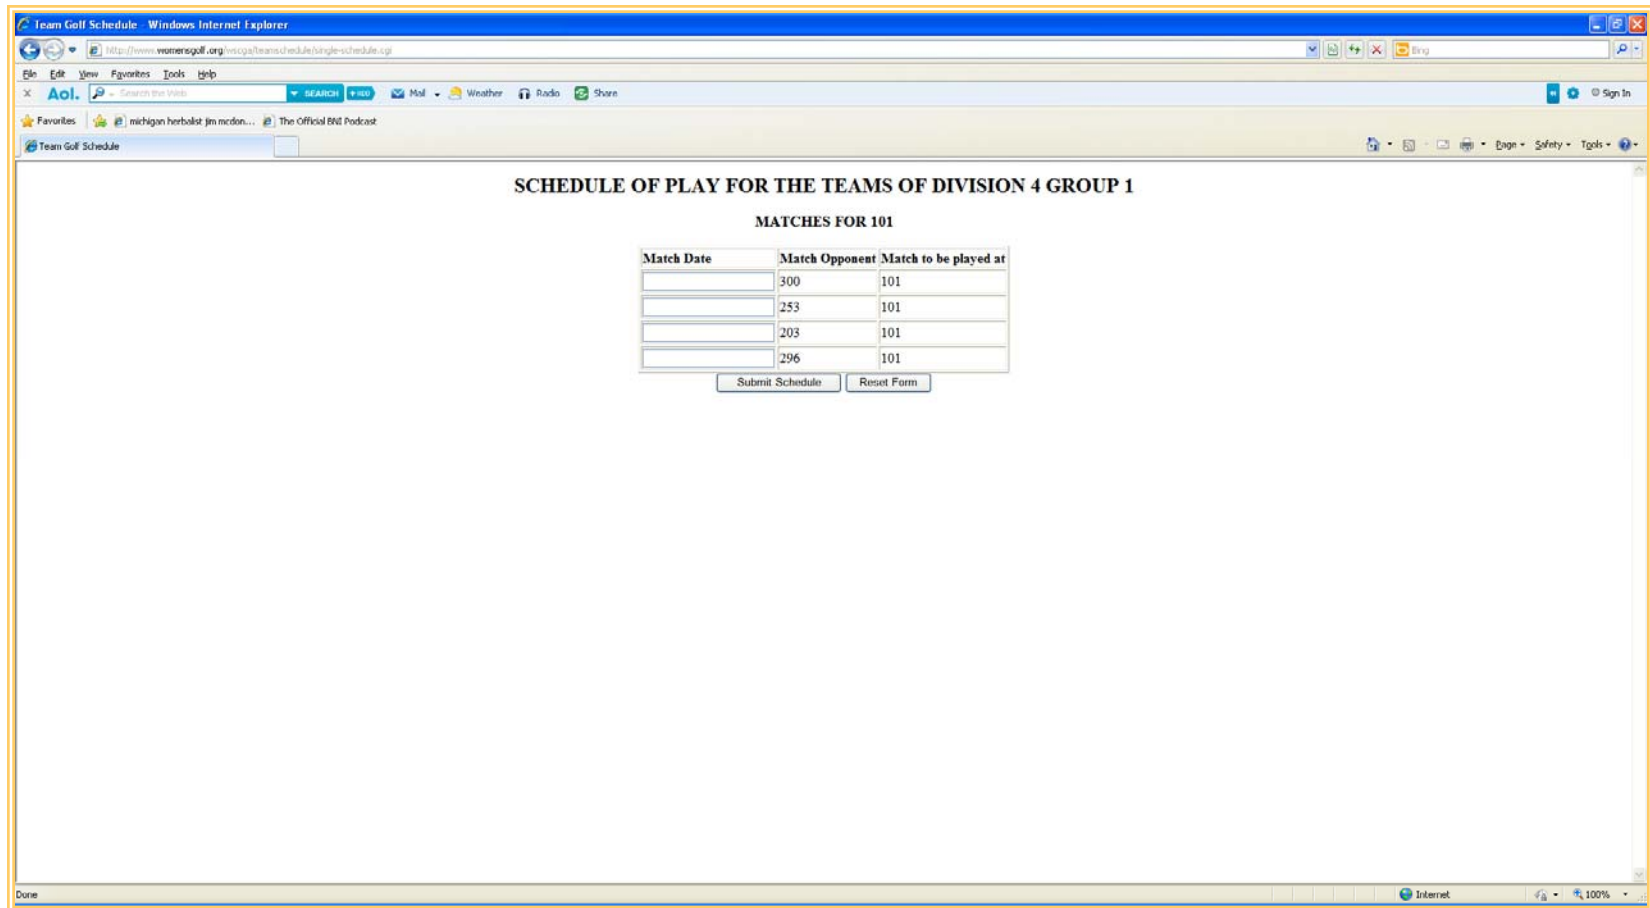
Team Golf Schedule - Windows Internet Explorer

http://www.womensgolf.org/wscga/teamschedule/single-schedule.cgi

Bing

File Edit View Favorites Tools Help

Aol. Search the Web SEARCH Mail Weather Radio Share Sign In

Favorites michigan herbalist jim mcdon... The Official BNI Podcast

Team Golf Schedule

Page Safety Tools

SCHEDULE OF PLAY FOR THE TEAMS OF DIVISION 4 GROUP 1

MATCHES FOR 101

| Match Date | Match Opponent | Match to be played at |
|---|---|---|
| | 300 | 101 |
| | 253 | 101 |
| | 203 | 101 |
| | 296 | 101 |

Submit Schedule Reset Form

Done Internet 100%